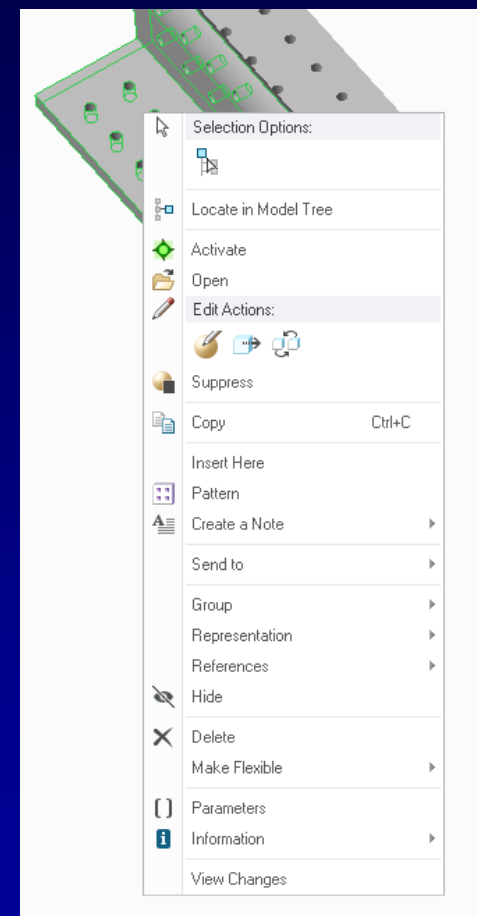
Selection Options:

Locate in Model Tree

Activate

Open

Edit Actions:

Suppress

Copy Ctrl+C

Insert Here

Pattern

Create a Note

Send to

Group

Representation

References

Hide

Delete

Make Flexible

Parameters

Information

View Changes